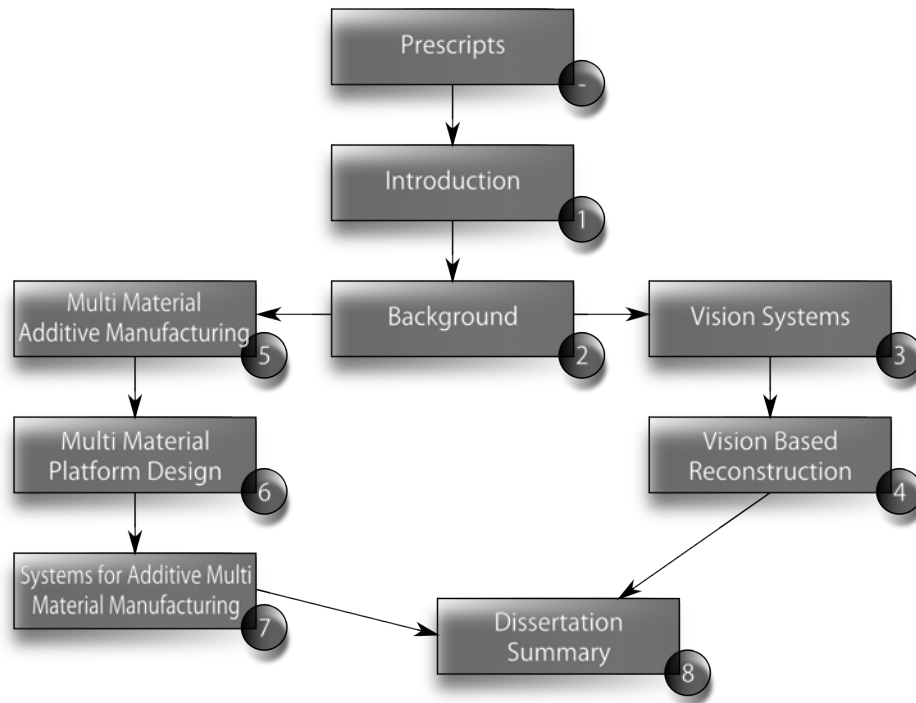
Prescripts
-

Introduction
1

Multi Material Additive Manufacturing
5

Background
2

Vision Systems
3

Multi Material Platform Design
6

Vision Based Reconstruction
4

Systems for Additive Multi Material Manufacturing
7

Dissertation Summary
8